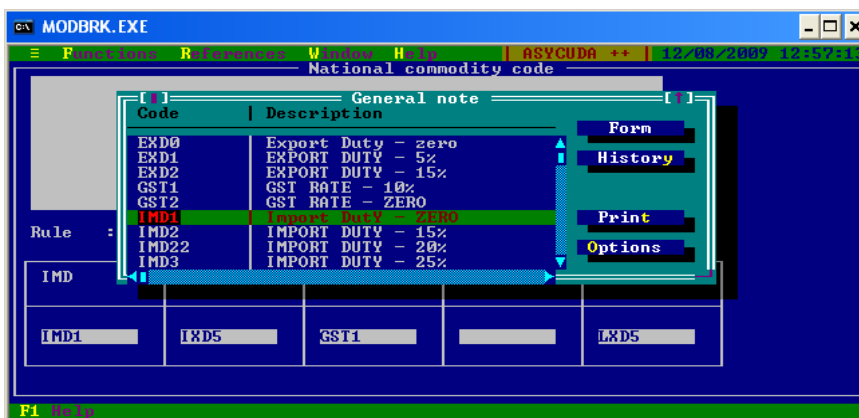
MODBRK.EXE

≡ Functions References Window Help | ASYCUDA ++ | 12/08/2009 12:57:13

National commodity code

General note

| Code | Description |
|---|---|
| EXD0 | Export Duty - zero |
| EXD1 | EXPORT DUTY - 5% |
| EXD2 | EXPORT DUTY - 15% |
| GST1 | GST RATE - 10% |
| GST2 | GST RATE - ZERO |
| IMD1 | Import DutY - ZERO |
| IMD2 | IMPORT DUTY - 15% |
| IMD22 | IMPORT DUTY - 20% |
| IMD3 | IMPORT DUTY - 25% |

Form
History
Print
Options

Rule :

IMD

IMD1 IXD5 GST1 LXD5

F1 Help